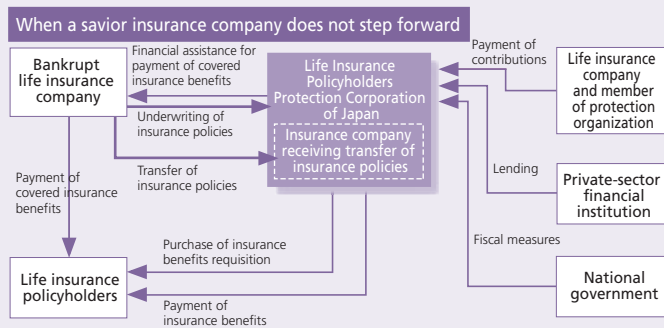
When a savior insurance company does not step forward

Bankrupt life insurance company

Financial assistance for payment of covered insurance benefits

Underwriting of insurance policies

Transfer of insurance policies

Life Insurance Policyholders Protection Corporation of Japan

Insurance company receiving transfer of insurance policies

Payment of contributions

Life insurance company and member of protection organization

Lending

Private-sector financial institution

Fiscal measures

National government

Payment of covered insurance benefits

Purchase of insurance benefits requisition

Payment of insurance benefits

Life insurance policyholders